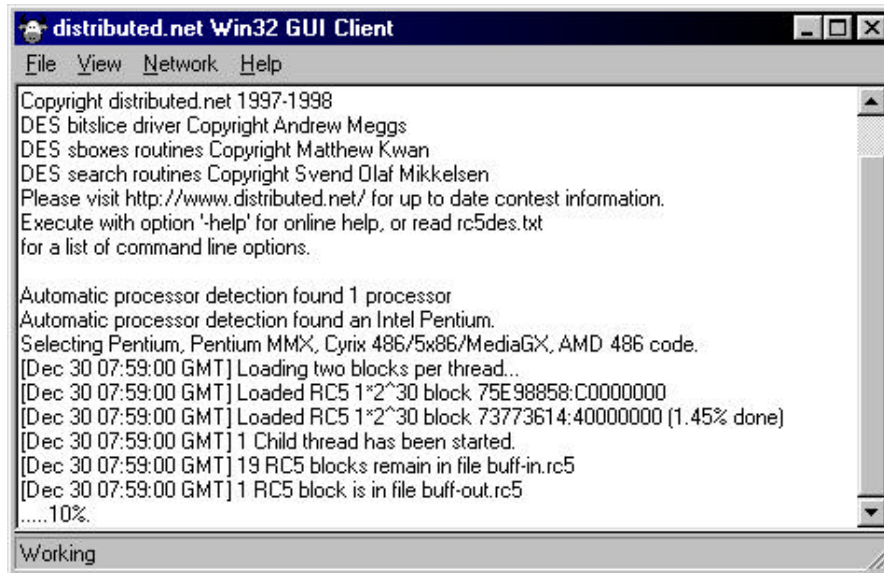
distributed.net Win32 GUI Client

File View Network Help

Copyright distributed.net 1997-1998
DES bitslice driver Copyright Andrew Meggs
DES sboxes routines Copyright Matthew Kwan
DES search routines Copyright Svend Olaf Mikkelsen
Please visit http://www.distributed.net/ for up to date contest information.
Execute with option '-help' for online help, or read rc5des.txt
for a list of command line options.

Automatic processor detection found 1 processor
Automatic processor detection found an Intel Pentium.
Selecting Pentium, Pentium MMX, Cyrix 486/5x86/MediaGX, AMD 486 code.
[Dec 30 07:59:00 GMT] Loading two blocks per thread...
[Dec 30 07:59:00 GMT] Loaded RC5 1*2^30 block 75E98858:C0000000
[Dec 30 07:59:00 GMT] Loaded RC5 1*2^30 block 73773614:40000000 (1.45% done)
[Dec 30 07:59:00 GMT] 1 Child thread has been started.
[Dec 30 07:59:00 GMT] 19 RC5 blocks remain in file buff-in.rc5
[Dec 30 07:59:00 GMT] 1 RC5 block is in file buff-out.rc5
.....10%.

Working